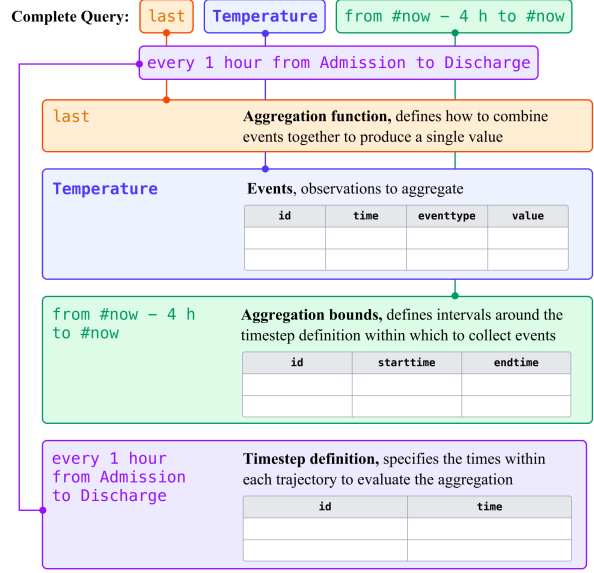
Complete Query: last Temperature from #now - 4 h to #now

every 1 hour from Admission to Discharge

last

**Aggregation function,** defines how to combine events together to produce a single value

Temperature

**Events**, observations to aggregate

| id | time | eventtype | value |
|---|---|---|---|
| | | | |
| | | | |

from #now - 4 h to #now

**Aggregation bounds,** defines intervals around the timestep definition within which to collect events

| id | starttime | endtime |
|---|---|---|
| | | |
| | | |

every 1 hour from Admission to Discharge

**Timestep definition,** specifies the times within each trajectory to evaluate the aggregation

| id | time |
|---|---|
| | |
| | |